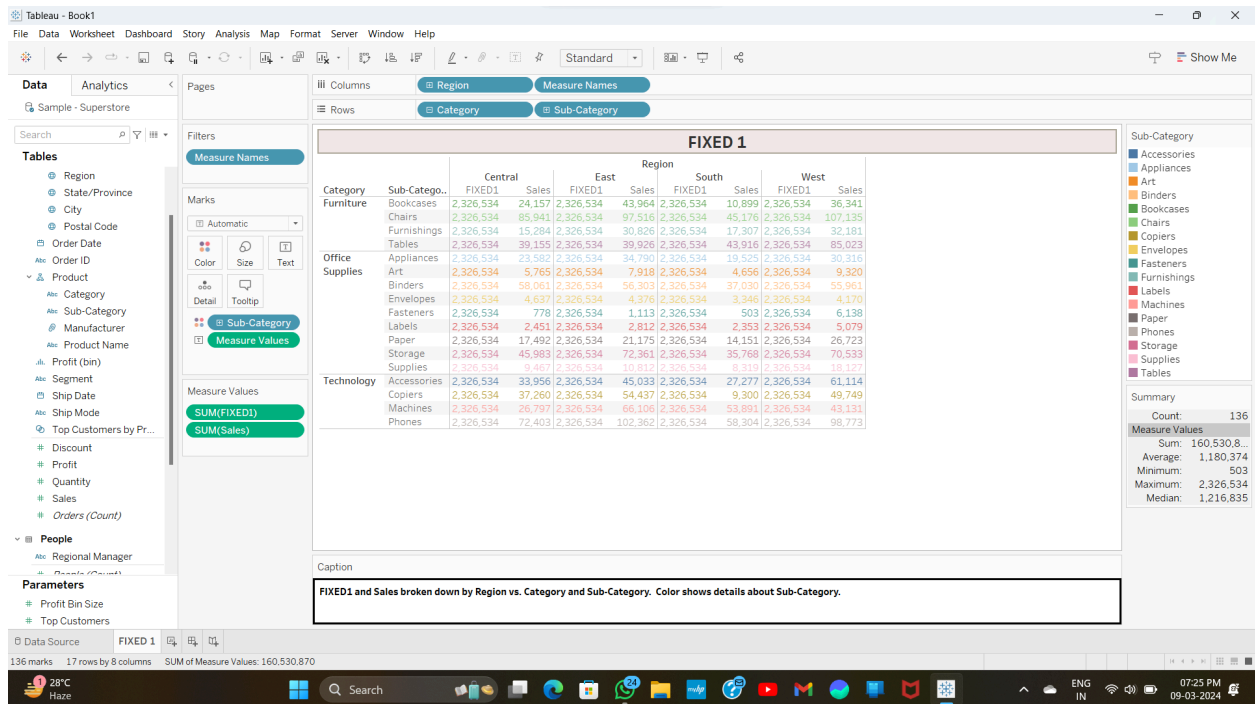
Tableau - Book1

File Data Worksheet Dashboard Story Analysis Map Format Server Window Help

Standard

Show Me

Data Analytics

Sample - Superstore

Search

Tables

Region
State/Province
City
Postal Code
Order Date
Order ID
Product
Category
Sub-Category
Manufacturer
Product Name
Profit (bin)
Segment
Ship Date
Ship Mode
Top Customers by Pr...
Discount
Profit
Quantity
Sales
Orders (Count)

People
Regional Manager
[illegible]

Parameters
Profit Bin Size
Top Customers

Pages

Filters
Measure Names

Marks
Automatic
Color Size Text
Detail Tooltip
Sub-Category
Measure Values

Measure Values
SUM(FIXED1)
SUM(Sales)

Columns Region Measure Names
Rows Category Sub-Category

FIXED 1

Region

| Category | Sub-Catego.. | Central FIXED1 | Central Sales | East FIXED1 | East Sales | South FIXED1 | South Sales | West FIXED1 | West Sales |
|---|---|---|---|---|---|---|---|---|---|
| Furniture | Bookcases | 2,326,534 | 24,157 | 2,326,534 | 43,964 | 2,326,534 | 10,899 | 2,326,534 | 36,341 |
| | Chairs | 2,326,534 | 85,941 | 2,326,534 | 97,516 | 2,326,534 | 45,176 | 2,326,534 | 107,135 |
| | Furnishings | 2,326,534 | 15,284 | 2,326,534 | 30,826 | 2,326,534 | 17,307 | 2,326,534 | 32,181 |
| | Tables | 2,326,534 | 39,155 | 2,326,534 | 39,926 | 2,326,534 | 43,916 | 2,326,534 | 85,023 |
| Office Supplies | Appliances | 2,326,534 | 23,582 | 2,326,534 | 34,790 | 2,326,534 | 19,525 | 2,326,534 | 30,316 |
| | Art | 2,326,534 | 5,765 | 2,326,534 | 7,918 | 2,326,534 | 4,656 | 2,326,534 | 9,320 |
| | Binders | 2,326,534 | 58,061 | 2,326,534 | 56,303 | 2,326,534 | 37,030 | 2,326,534 | 55,961 |
| | Envelopes | 2,326,534 | 4,637 | 2,326,534 | 4,376 | 2,326,534 | 3,346 | 2,326,534 | 4,170 |
| | Fasteners | 2,326,534 | 778 | 2,326,534 | 1,113 | 2,326,534 | 503 | 2,326,534 | 6,138 |
| | Labels | 2,326,534 | 2,451 | 2,326,534 | 2,812 | 2,326,534 | 2,353 | 2,326,534 | 5,079 |
| | Paper | 2,326,534 | 17,492 | 2,326,534 | 21,175 | 2,326,534 | 14,151 | 2,326,534 | 26,723 |
| | Storage | 2,326,534 | 45,983 | 2,326,534 | 72,361 | 2,326,534 | 35,768 | 2,326,534 | 70,533 |
| | Supplies | 2,326,534 | 9,467 | 2,326,534 | 10,812 | 2,326,534 | 8,319 | 2,326,534 | 18,127 |
| Technology | Accessories | 2,326,534 | 33,956 | 2,326,534 | 45,033 | 2,326,534 | 27,277 | 2,326,534 | 61,114 |
| | Copiers | 2,326,534 | 37,260 | 2,326,534 | 54,437 | 2,326,534 | 9,300 | 2,326,534 | 49,749 |
| | Machines | 2,326,534 | 26,797 | 2,326,534 | 66,106 | 2,326,534 | 53,891 | 2,326,534 | 43,131 |
| | Phones | 2,326,534 | 72,403 | 2,326,534 | 102,362 | 2,326,534 | 58,304 | 2,326,534 | 98,773 |

Sub-Category
Accessories
Appliances
Art
Binders
Bookcases
Chairs
Copiers
Envelopes
Fasteners
Furnishings
Labels
Machines
Paper
Phones
Storage
Supplies
Tables

Summary
Count: 136
Measure Values
Sum: 160,530,8...
Average: 1,180,374
Minimum: 503
Maximum: 2,326,534
Median: 1,216,835

Caption
FIXED1 and Sales broken down by Region vs. Category and Sub-Category. Color shows details about Sub-Category.

Data Source FIXED 1

136 marks 17 rows by 8 columns SUM of Measure Values: 160,530,870

28°C Haze
Search
ENG IN
07:25 PM 09-03-2024